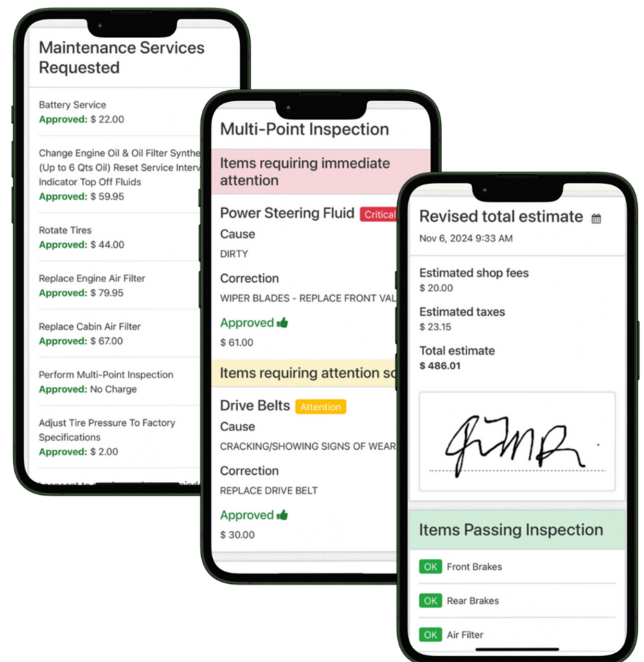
Maintenance Services Requested

Battery Service
Approved: $ 22.00

Change Engine Oil & Oil Filter Synthe (Up to 6 Qts Oil) Reset Service Interv Indicator Top Off Fluids
Approved: $ 59.95

Rotate Tires
Approved: $ 44.00

Replace Engine Air Filter
Approved: $ 79.95

Replace Cabin Air Filter
Approved: $ 67.00

Perform Multi-Point Inspection
Approved: No Charge

Adjust Tire Pressure To Factory Specifications
Approved: $ 2.00

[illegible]

Multi-Point Inspection

Items requiring immediate attention

Power Steering Fluid Critical
Cause
DIRTY
Correction
WIPER BLADES - REPLACE FRONT VAL
Approved
$ 61.00

Items requiring attention so

Drive Belts Attention
Cause
CRACKING/SHOWING SIGNS OF WEAR
Correction
REPLACE DRIVE BELT
Approved
$ 30.00

Revised total estimate
Nov 6, 2024 9:33 AM

Estimated shop fees
$ 20.00
Estimated taxes
$ 23.15
Total estimate
$ 486.01

Items Passing Inspection
OK Front Brakes
OK Rear Brakes
OK Air Filter